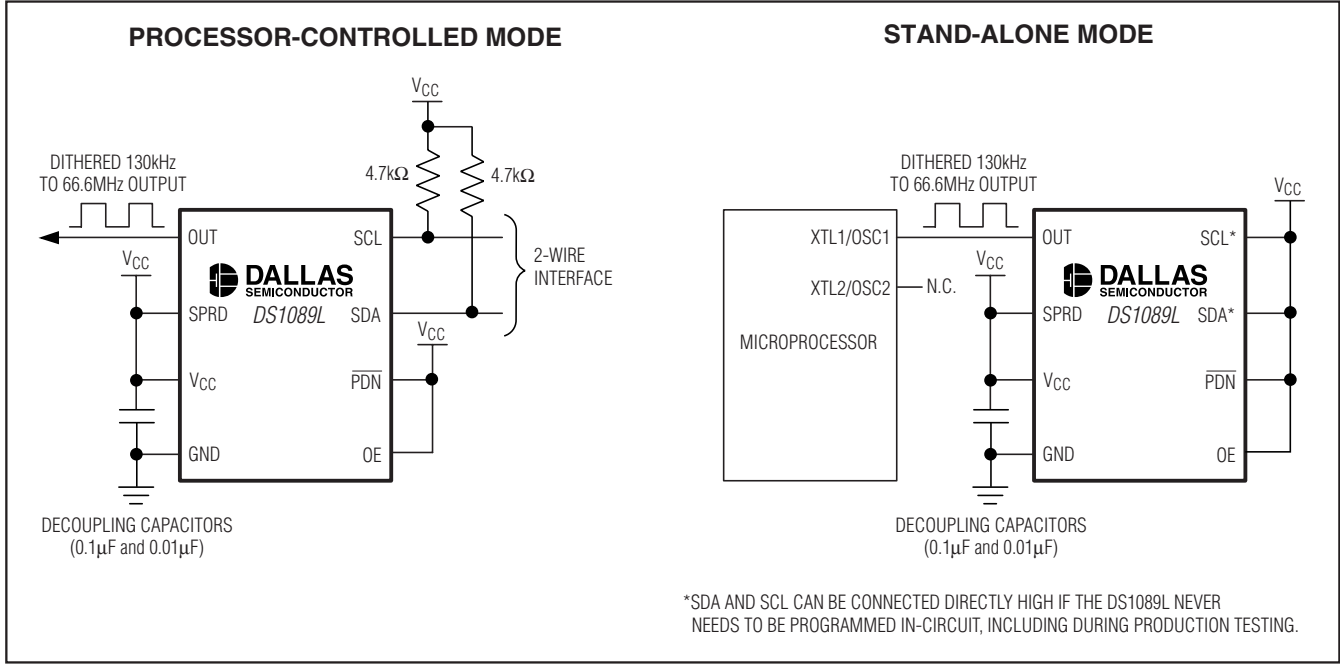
PROCESSOR-CONTROLLED MODE

$V_{CC}$

DITHERED 130kHz TO 66.6MHz OUTPUT

4.7k$\Omega$

4.7k$\Omega$

OUT

SCL

2-WIRE INTERFACE

$V_{CC}$

DALLAS SEMICONDUCTOR

SPRD

DS1089L

SDA

$V_{CC}$

$V_{CC}$

$\overline{PDN}$

GND

OE

DECOUPLING CAPACITORS (0.1$\mu$F and 0.01$\mu$F)

STAND-ALONE MODE

DITHERED 130kHz TO 66.6MHz OUTPUT

$V_{CC}$

XTL1/OSC1

OUT

SCL*

XTL2/OSC2

N.C.

$V_{CC}$

DALLAS SEMICONDUCTOR

SPRD

DS1089L

SDA*

MICROPROCESSOR

$V_{CC}$

$\overline{PDN}$

GND

OE

DECOUPLING CAPACITORS (0.1$\mu$F and 0.01$\mu$F)

*SDA AND SCL CAN BE CONNECTED DIRECTLY HIGH IF THE DS1089L NEVER NEEDS TO BE PROGRAMMED IN-CIRCUIT, INCLUDING DURING PRODUCTION TESTING.